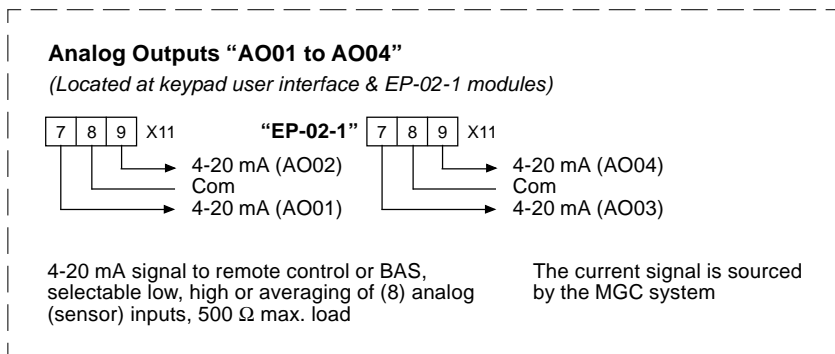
**Analog Outputs "AO01 to AO04"**

*(Located at keypad user interface & EP-02-1 modules)*

7 8 9 X11

4-20 mA (AO02)
Com
4-20 mA (AO01)

**"EP-02-1"** 7 8 9 X11

4-20 mA (AO04)
Com
4-20 mA (AO03)

4-20 mA signal to remote control or BAS, selectable low, high or averaging of (8) analog (sensor) inputs, 500 $\Omega$ max. load

The current signal is sourced by the MGC system